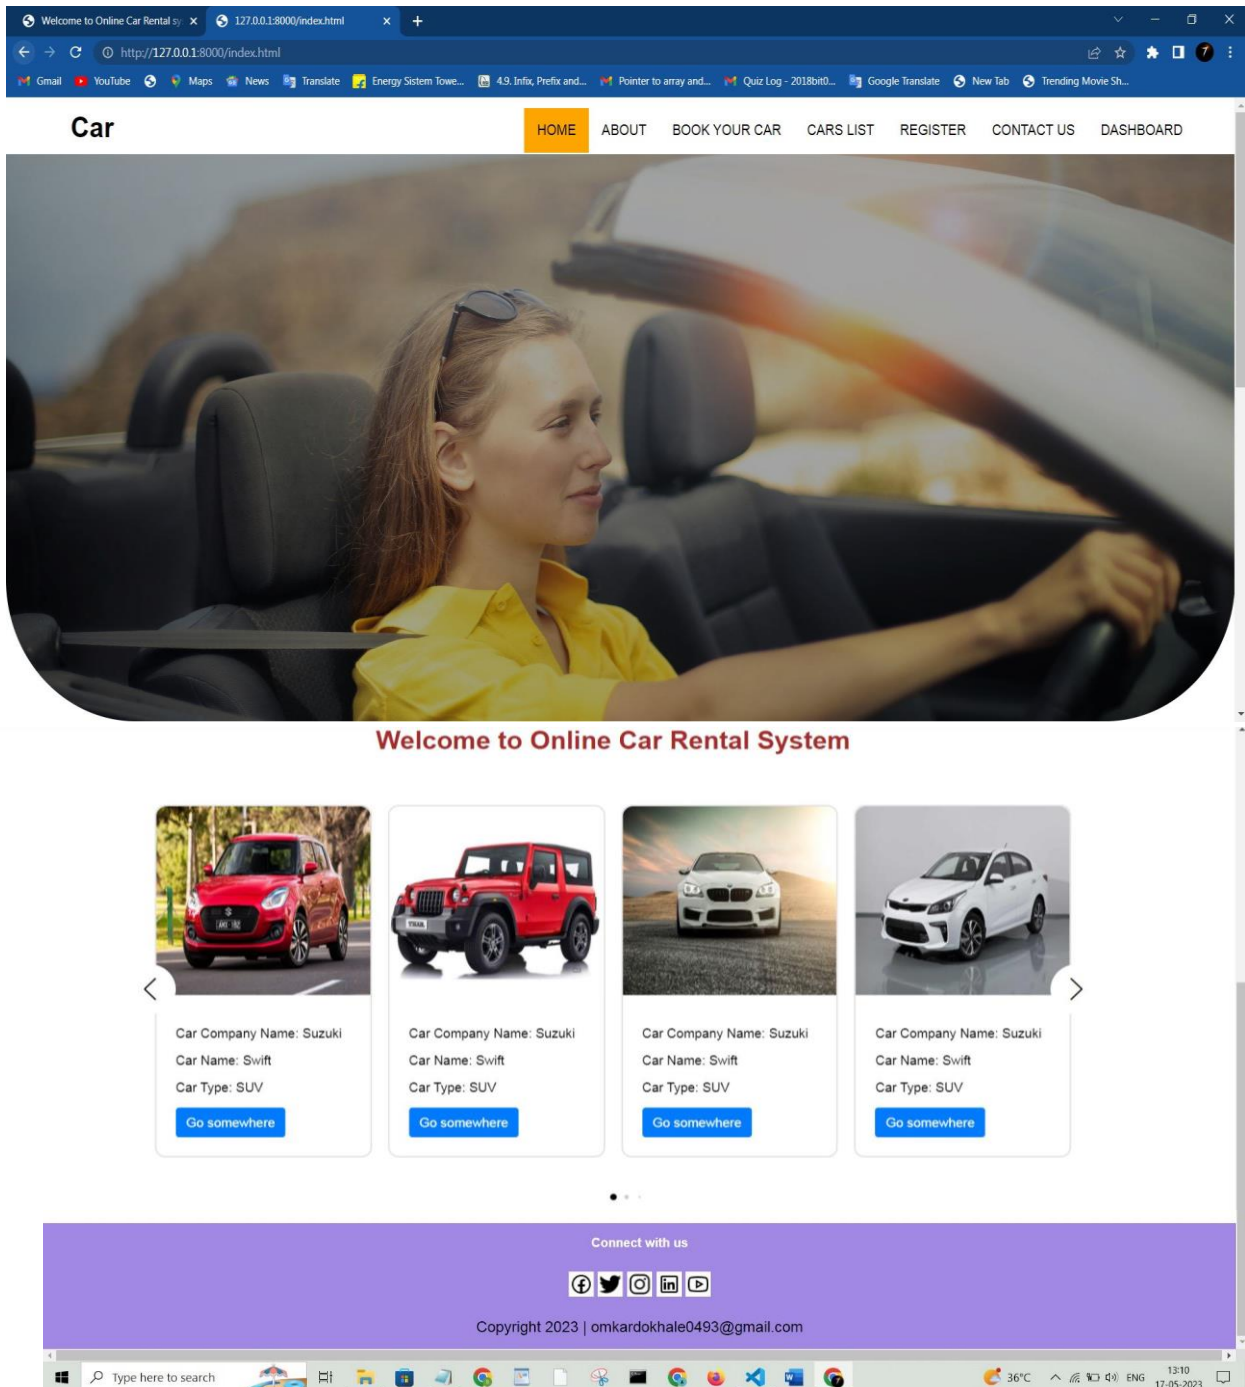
Welcome to Online Car Rental sy ×
127.0.0.1:8000/index.html ×
+

http://127.0.0.1:8000/index.html

Gmail YouTube Maps News Translate Energy Sistem Towe... 4.9. Infix, Prefix and... Pointer to array and... Quiz Log - 2018bit0... Google Translate New Tab Trending Movie Sh...

Car

HOME ABOUT BOOK YOUR CAR CARS LIST REGISTER CONTACT US DASHBOARD

Welcome to Online Car Rental System

Car Company Name: Suzuki
Car Name: Swift
Car Type: SUV
Go somewhere

Car Company Name: Suzuki
Car Name: Swift
Car Type: SUV
Go somewhere

Car Company Name: Suzuki
Car Name: Swift
Car Type: SUV
Go somewhere

Car Company Name: Suzuki
Car Name: Swift
Car Type: SUV
Go somewhere

Connect with us

Copyright 2023 | omkardokhale0493@gmail.com

Type here to search
36°C ENG 13:10 17-05-2023